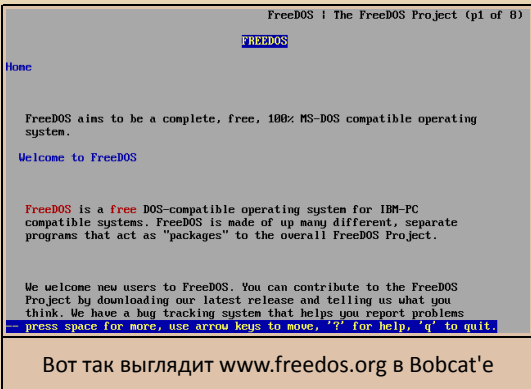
FreeDOS | The FreeDOS Project (p1 of 8)

FREEDOS

Home

FreeDOS aims to be a complete, free, 100% MS-DOS compatible operating system.

Welcome to FreeDOS

FreeDOS is a free DOS-compatible operating system for IBM-PC compatible systems. FreeDOS is made of up many different, separate programs that act as "packages" to the overall FreeDOS Project.

We welcome new users to FreeDOS. You can contribute to the FreeDOS Project by downloading our latest release and telling us what you think. We have a bug tracking system that helps you report problems

-- press space for more, use arrow keys to move, '?' for help, 'q' to quit.

Вот так выглядит www.freedos.org в Bobcat'е